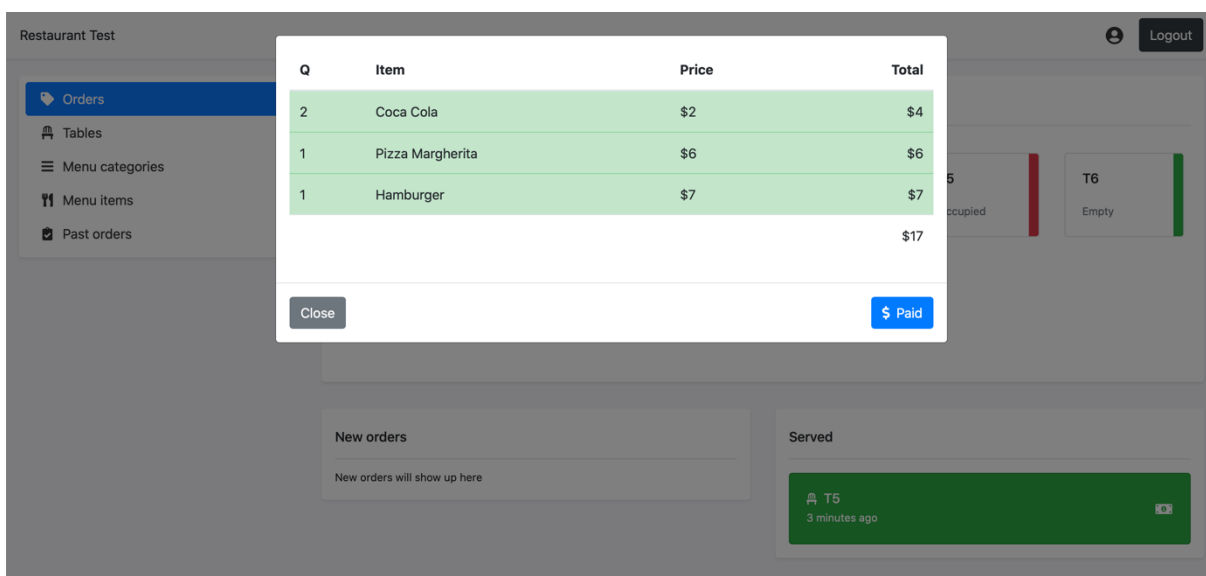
Restaurant Test

Logout

Orders
Tables
Menu categories
Menu items
Past orders

| Q | Item | Price | Total |
|---|---|---|---|
| 2 | Coca Cola | $2 | $4 |
| 1 | Pizza Margherita | $6 | $6 |
| 1 | Hamburger | $7 | $7 |
| | | | $17 |

Close

$ Paid

5
ccupied

T6
Empty

New orders

New orders will show up here

Served

T5
3 minutes ago